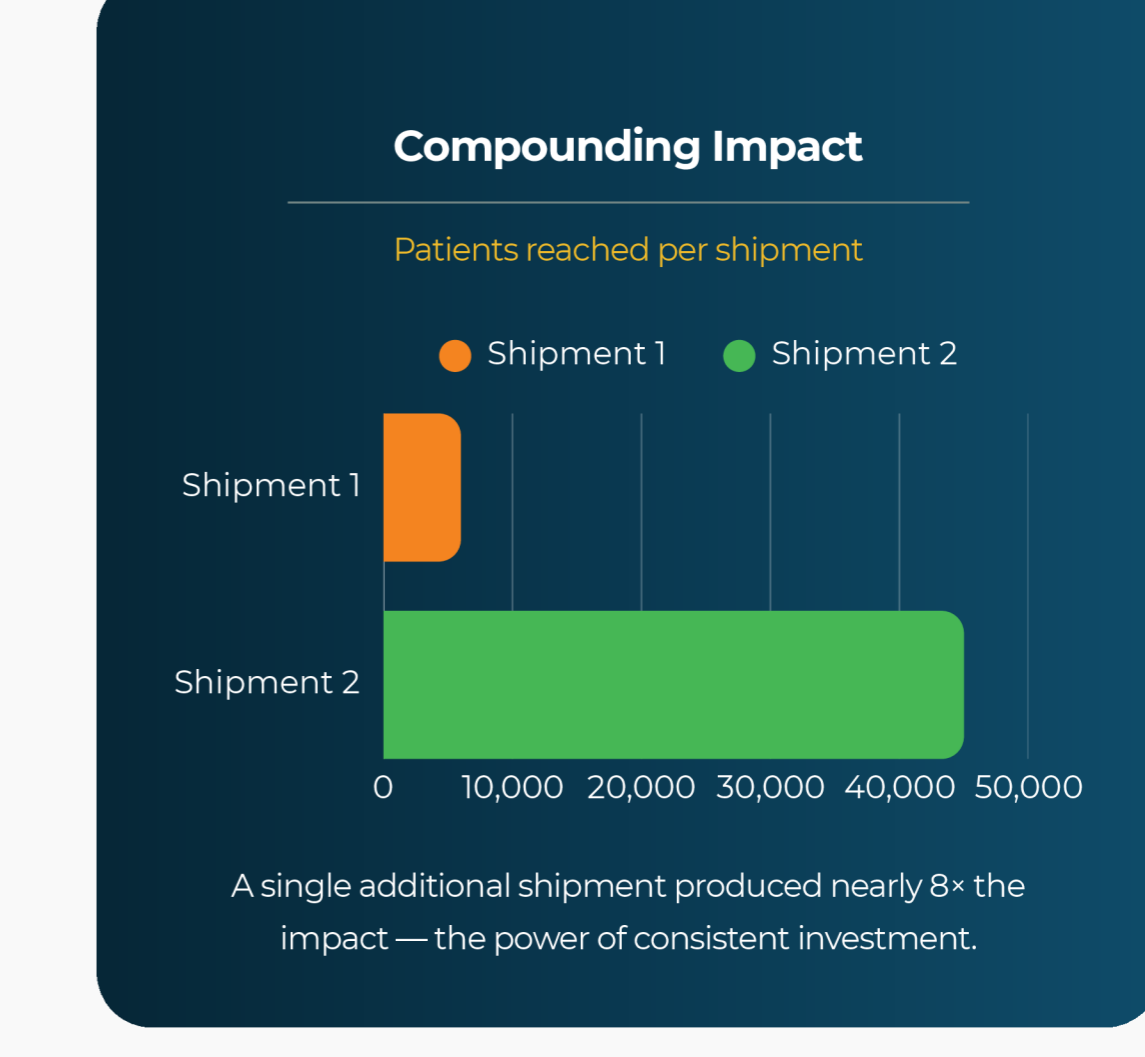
Compounding Impact

Patients reached per shipment

Shipment 1 Shipment 2

Shipment 1

Shipment 2

0 10,000 20,000 30,000 40,000 50,000

A single additional shipment produced nearly 8× the impact — the power of consistent investment.